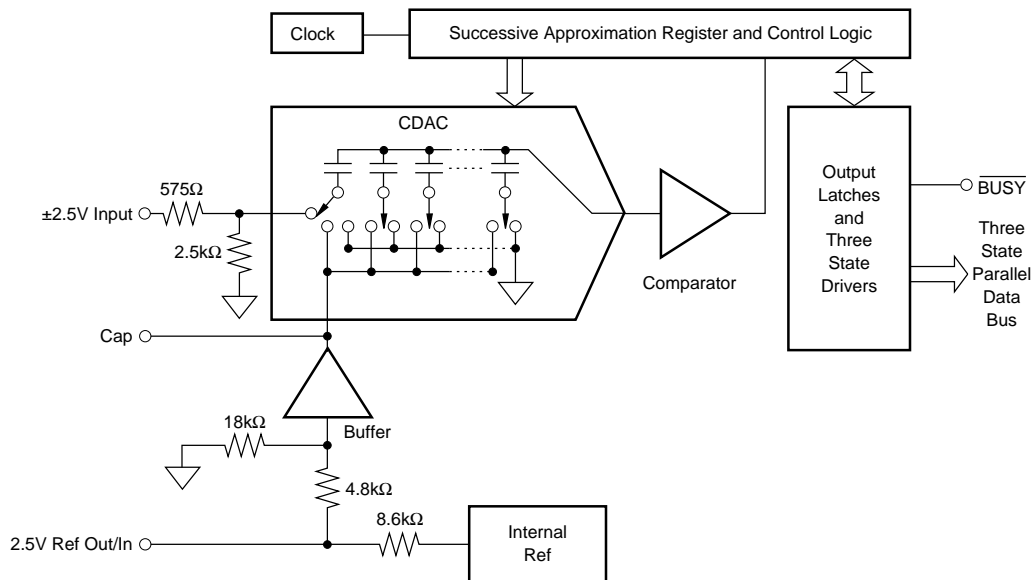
Clock

Successive Approximation Register and Control Logic

CDAC

575Ω

±2.5V Input

2.5kΩ

Comparator

Output Latches and Three State Drivers

$\overline{BUSY}$

Three State Parallel Data Bus

Cap

Buffer

18kΩ

4.8kΩ

8.6kΩ

2.5V Ref Out/In

Internal Ref